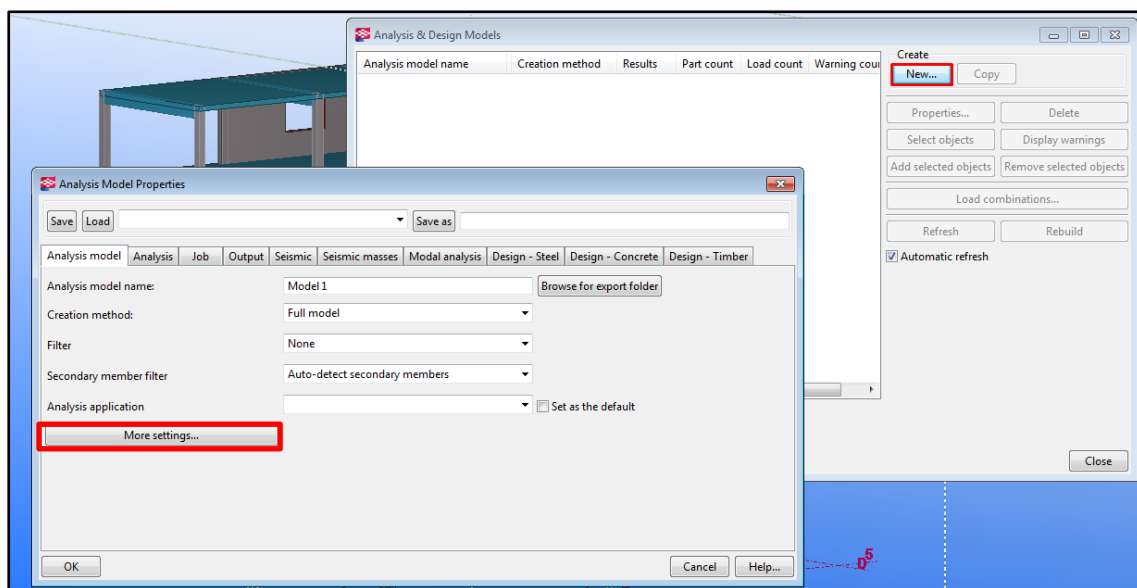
Analysis & Design Models

| Analysis model name | Creation method | Results | Part count | Load count | Warning cou |
|---|---|---|---|---|---|

Create
New...
Copy
Properties...
Delete
Select objects
Display warnings
Add selected objects
Remove selected objects
Load combinations...
Refresh
Rebuild
Automatic refresh
Close

Analysis Model Properties

Save
Load
Save as

Analysis model
Analysis
Job
Output
Seismic
Seismic masses
Modal analysis
Design - Steel
Design - Concrete
Design - Timber

Analysis model name: Model 1
Browse for export folder
Creation method: Full model
Filter: None
Secondary member filter: Auto-detect secondary members
Analysis application
Set as the default
More settings...

OK
Cancel
Help...

D
5